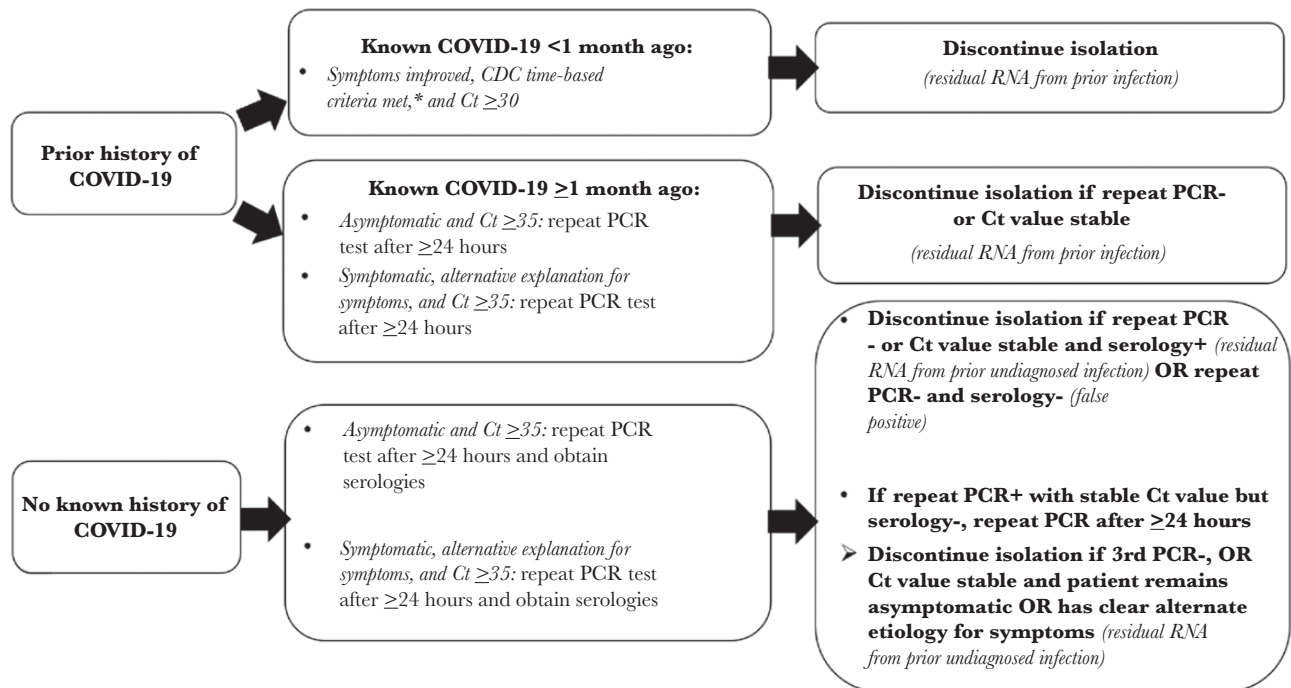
Prior history of COVID-19

Known COVID-19 <1 month ago:

- Symptoms improved, CDC time-based criteria met,* and Ct $\geq 30$

Discontinue isolation
(residual RNA from prior infection)

Known COVID-19 $\geq$1 month ago:

- Asymptomatic and Ct $\geq 35$: repeat PCR test after $\geq$24 hours
- Symptomatic, alternative explanation for symptoms, and Ct $\geq 35$: repeat PCR test after $\geq$24 hours

Discontinue isolation if repeat PCR- or Ct value stable
(residual RNA from prior infection)

No known history of COVID-19

- Asymptomatic and Ct $\geq 35$: repeat PCR test after $\geq$24 hours and obtain serologies
- Symptomatic, alternative explanation for symptoms, and Ct $\geq 35$: repeat PCR test after $\geq$24 hours and obtain serologies

- Discontinue isolation if repeat PCR - or Ct value stable and serology+ (residual RNA from prior undiagnosed infection) OR repeat PCR- and serology- (false positive)
- If repeat PCR+ with stable Ct value but serology-, repeat PCR after $\geq$24 hours
➢ Discontinue isolation if 3rd PCR-, OR Ct value stable and patient remains asymptomatic OR has clear alternate etiology for symptoms (residual RNA from prior undiagnosed infection)